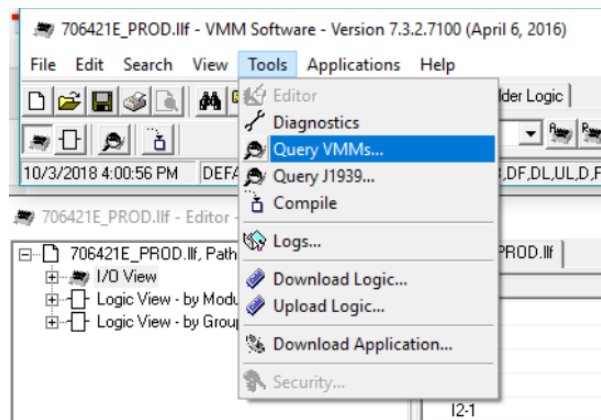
706421E_PROD.llf - VMM Software - Version 7.3.2.7100 (April 6, 2016)

File Edit Search View Tools Applications Help

Editor
Diagnostics
Query VMMs...
Query J1939...
Compile
Logs...
Download Logic...
Upload Logic...
Download Application...
Security...

lder Logic

10/3/2018 4:00:56 PM DEFA

,DF,DL,UL,D,F

706421E_PROD.llf - Editor -

706421E_PROD.llf, Path
I/O View
Logic View - by Modu
Logic View - by Group

PROD.llf

I2-1